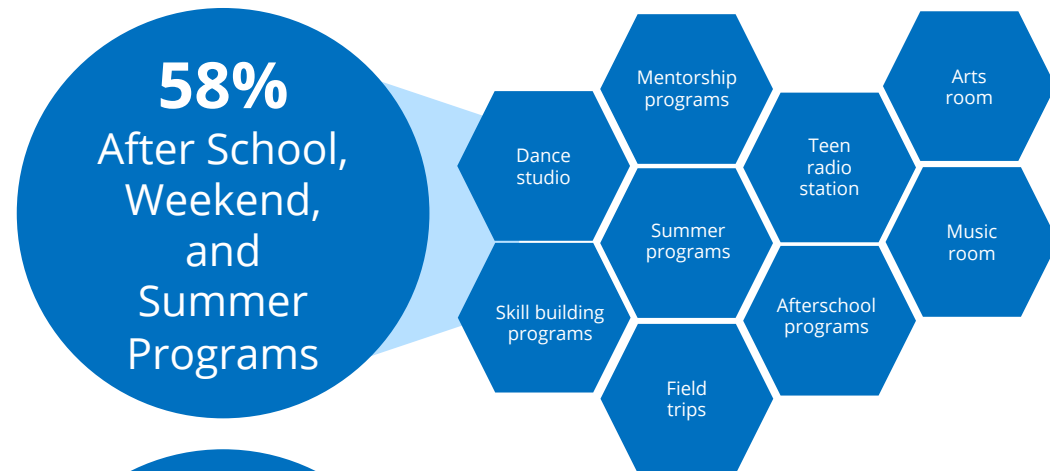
58%
After School, Weekend, and Summer Programs

Dance studio

Skill building programs

Mentorship programs

Summer programs

Field trips

Teen radio station

Afterschool programs

Arts room

Music room